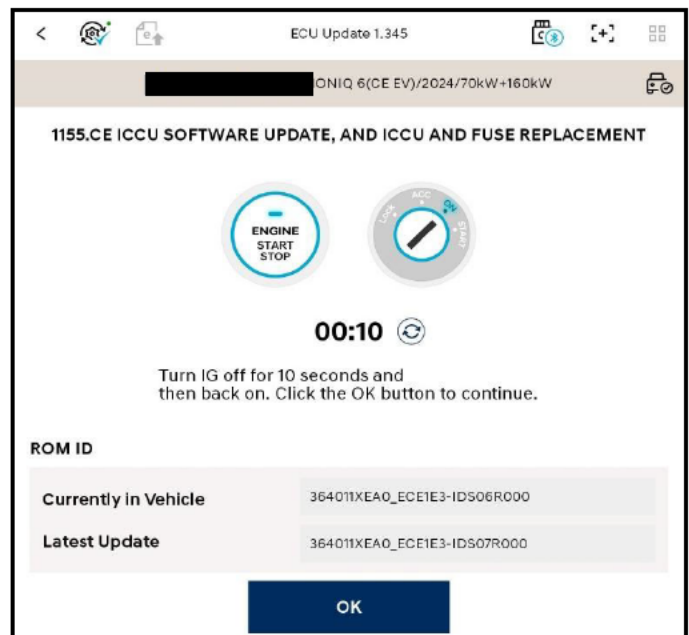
<

ECU Update 1.345

ONIQ 6(CE EV)/2024/70kW+160kW

1155.CE ICCU SOFTWARE UPDATE, AND ICCU AND FUSE REPLACEMENT

ENGINE
START
STOP

LOCK ACC ON START

00:10

Turn IG off for 10 seconds and then back on. Click the OK button to continue.

ROM ID

| | |
|---|---|
| Currently in Vehicle | 364011XEA0_ECE1E3-IDS06R000 |
| Latest Update | 364011XEA0_ECE1E3-IDS07R000 |

OK